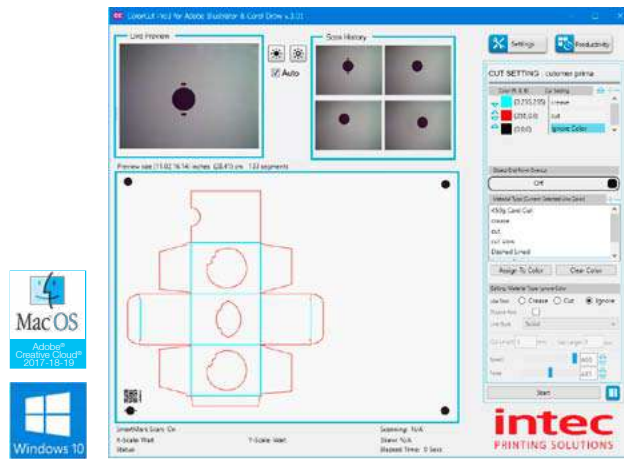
Mac OS
Adobe® Creative Cloud® 2017-18-19

Windows 10

ColorCut Pro2 for Adobe Illustrator & Corel Draw v.3.01

Live Preview

Auto

Scan History

Settings

Productivity

CUT SETTING : cutomer prima

Color R, G, B | Cut Setting
(0,255,255) | crease
(255,0,0) | cut
(0,0,0) | Ignore Color

Skew/Uniform Detect

Off

Material Type (Current Selected Use Color)

450g Card Cut
crease
cut
cut slow
Dashed Lined

Assign To Color

Clear Color

Editing Material Type: Ignore Color

Use Tool: Crease Cut Ignore

Double Pass

Line Style: Solid

Speed

Force

Start

Preview size: (11.02,16.14) inches (28.410 cm) 133 segments

SmartMark Scan: On
X-Scale: Wait
Y-Scale: Wait
Status:

Scanning: N/A
Skew: N/A
Elapsed Time: 0 Secs

intec
PRINTING SOLUTIONS